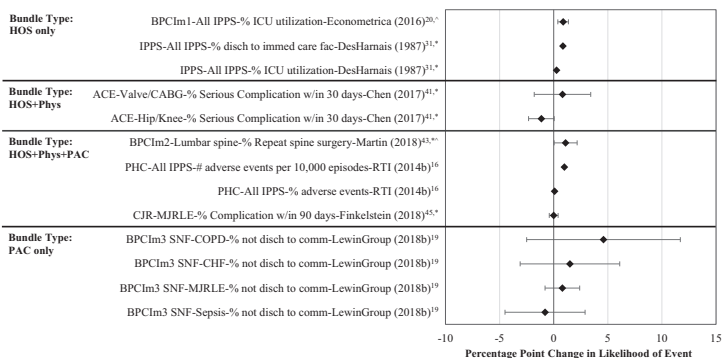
Bundle Type: HOS only

BPCIm1-All IPPS-% ICU utilization-Econometrica (2016)$^{20,\wedge}$

IPPS-All IPPS-% disch to immed care fac-DesHarnais (1987)$^{31,*}$

IPPS-All IPPS-% ICU utilization-DesHarnais (1987)$^{31,*}$

Bundle Type: HOS+Phys

ACE-Valve/CABG-% Serious Complication w/in 30 days-Chen (2017)$^{41,*}$

ACE-Hip/Knee-% Serious Complication w/in 30 days-Chen (2017)$^{41,*}$

Bundle Type: HOS+Phys+PAC

BPCIm2-Lumbar spine-% Repeat spine surgery-Martin (2018)$^{43,*\wedge}$

PHC-All IPPS-# adverse events per 10,000 episodes-RTI (2014b)$^{16}$

PHC-All IPPS-% adverse events-RTI (2014b)$^{16}$

CJR-MJRLE-% Complication w/in 90 days-Finkelstein (2018)$^{45,*}$

Bundle Type: PAC only

BPCIm3 SNF-COPD-% not disch to comm-LewinGroup (2018b)$^{19}$

BPCIm3 SNF-CHF-% not disch to comm-LewinGroup (2018b)$^{19}$

BPCIm3 SNF-MJRLE-% not disch to comm-LewinGroup (2018b)$^{19}$

BPCIm3 SNF-Sepsis-% not disch to comm-LewinGroup (2018b)$^{19}$

-10 -5 0 5 10 15

Percentage Point Change in Likelihood of Event